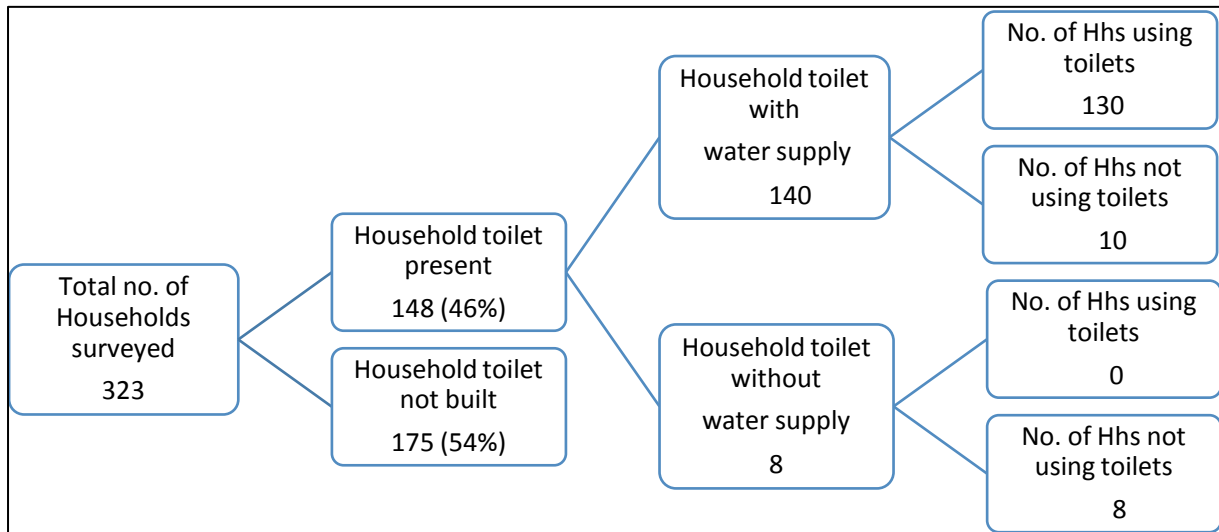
Total no. of Households surveyed

323

Household toilet present

148 (46%)

Household toilet not built

175 (54%)

Household toilet with water supply

140

Household toilet without water supply

8

No. of Hhs using toilets

130

No. of Hhs not using toilets

10

No. of Hhs using toilets

0

No. of Hhs not using toilets

8